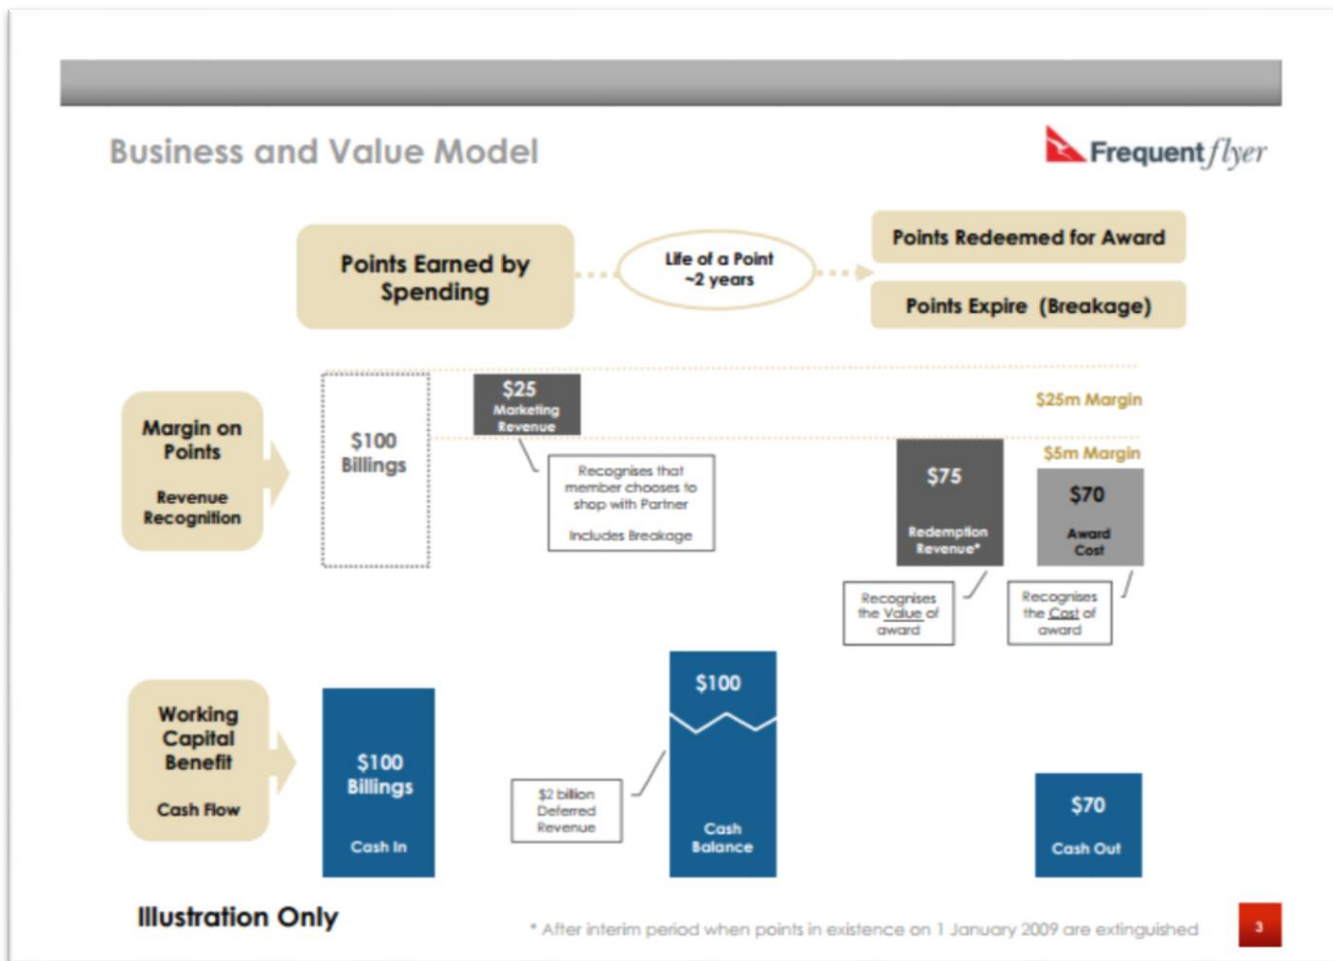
Business and Value Model

Frequent flyer

Points Earned by Spending

Life of a Point ~2 years

Points Redeemed for Award

Points Expire (Breakage)

Margin on Points

Revenue Recognition

$100 Billings

$25 Marketing Revenue

Recognises that member chooses to shop with Partner

Includes Breakage

$25m Margin

$5m Margin

$75 Redemption Revenue*

$70 Award Cost

Recognises the Value of award

Recognises the Cost of award

Working Capital Benefit

Cash Flow

$100 Billings

Cash In

$2 billion Deferred Revenue

$100

Cash Balance

$70

Cash Out

Illustration Only

* After interim period when points in existence on 1 January 2009 are extinguished

3